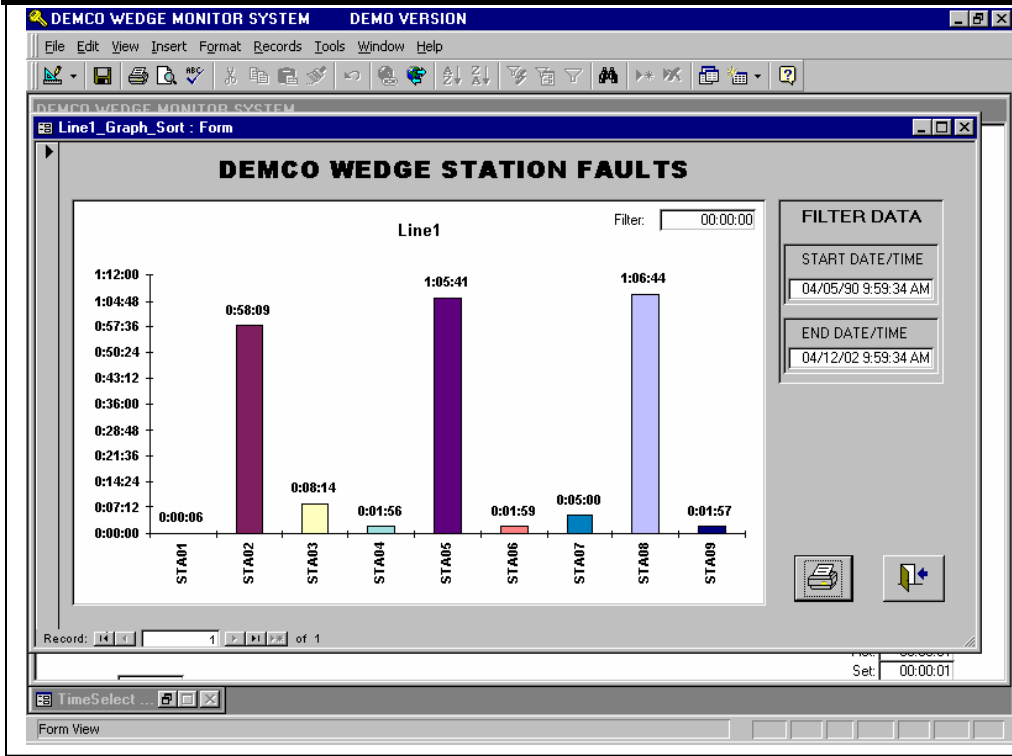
DEMCO WEDGE MONITOR SYSTEM DEMO VERSION

File Edit View Insert Format Records Tools Window Help

DEMCO WEDGE MONITOR SYSTEM

Line1_Graph_Sort : Form

DEMCO WEDGE STATION FAULTS

Filter: 00:00:00

Line1

1:12:00
1:04:48
0:57:36
0:50:24
0:43:12
0:36:00
0:28:48
0:21:36
0:14:24
0:07:12
0:00:00

0:00:06
0:58:09
0:08:14
0:01:56
1:05:41
0:01:59
0:05:00
1:06:44
0:01:57

STA01
STA02
STA03
STA04
STA05
STA06
STA07
STA08
STA09

FILTER DATA

START DATE/TIME
04/05/90 9:59:34 AM

END DATE/TIME
04/12/02 9:59:34 AM

Record: 1 of 1

Set: 00:00:01

TimeSelect ...

Form View